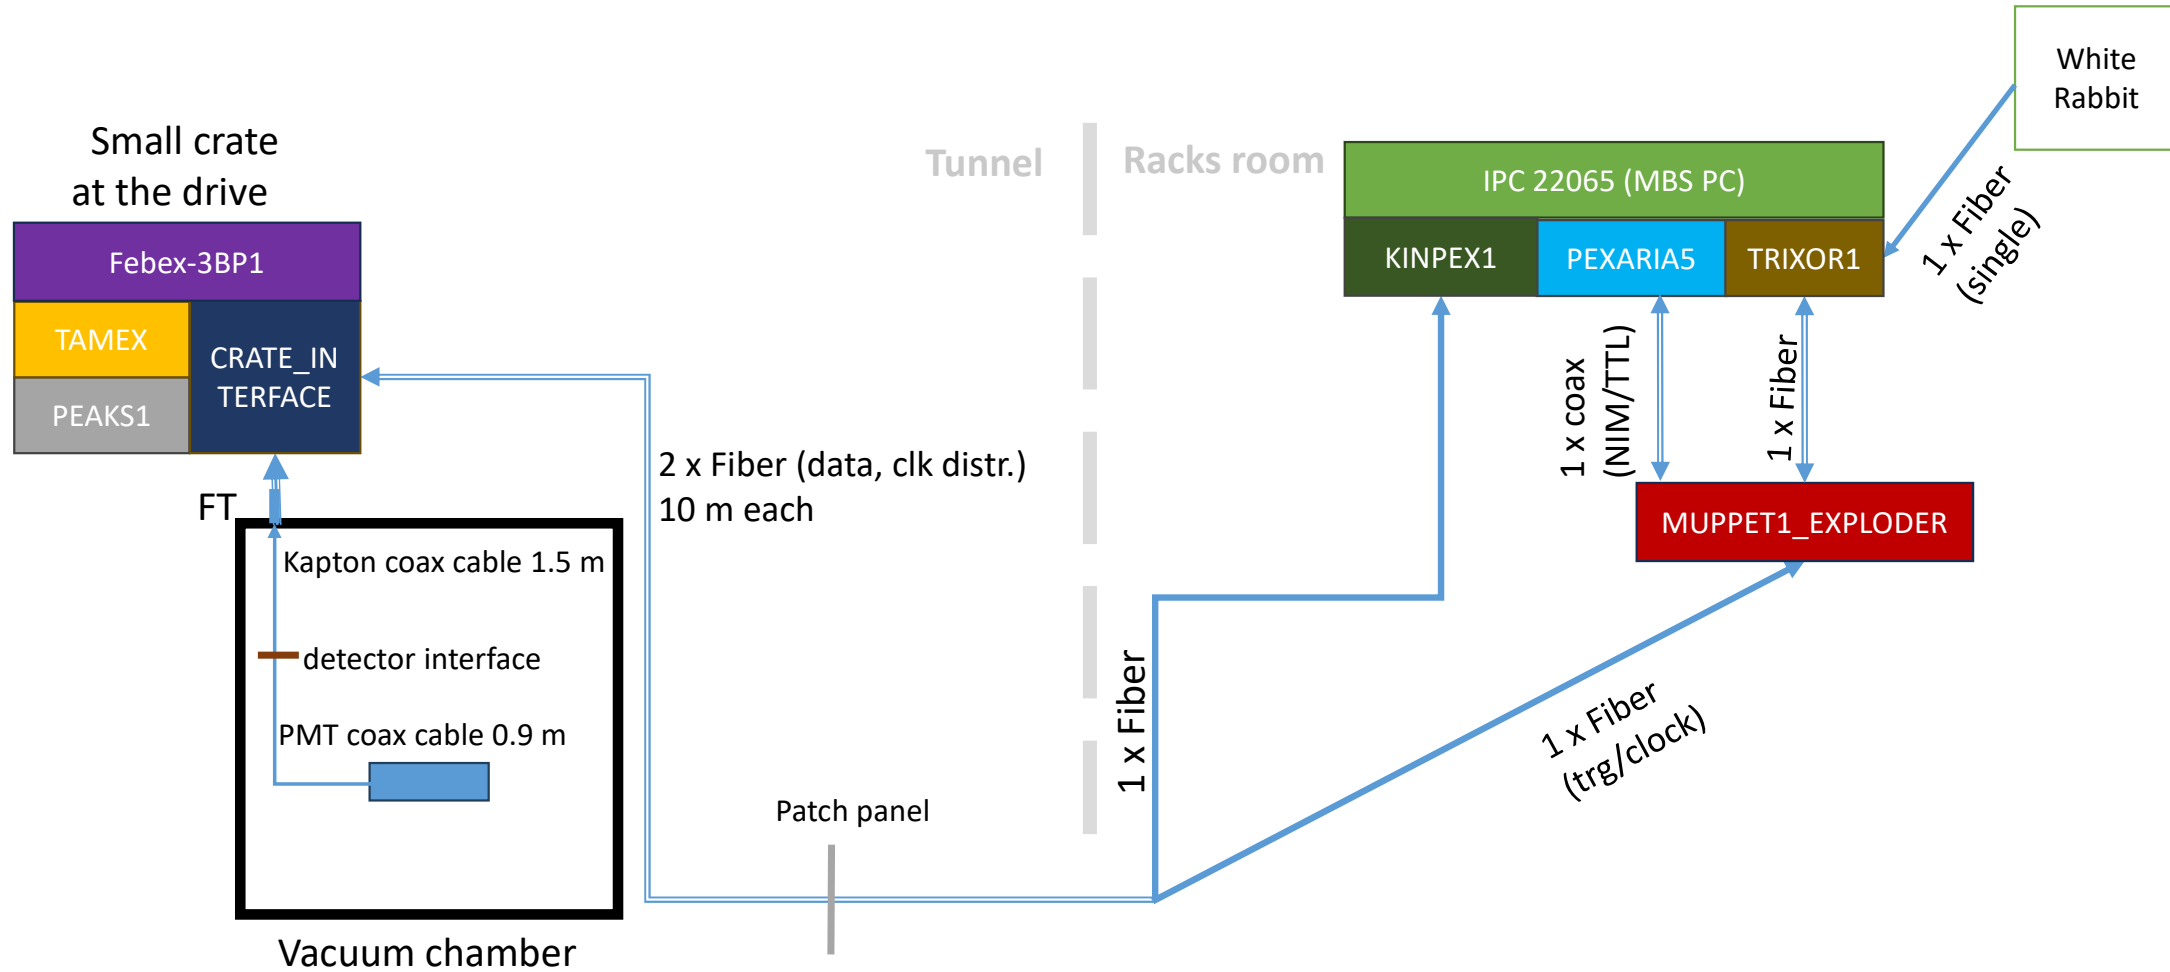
Small crate at the drive

Febex-3BP1

TAMEX

PEAKS1

CRATE_INTERFACE

FT

Kapton coax cable 1.5 m

detector interface

PMT coax cable 0.9 m

Vacuum chamber

2 x Fiber (data, clk distr.)
10 m each

Patch panel

Tunnel

Racks room

1 x Fiber

IPC 22065 (MBS PC)

KINPEX1

PEXARIA5

TRIXOR1

White Rabbit

1 x Fiber (single)

1 x coax (NIM/TTL)

1 x Fiber

MUPPET1_EXPLODER

1 x Fiber (trg/clock)